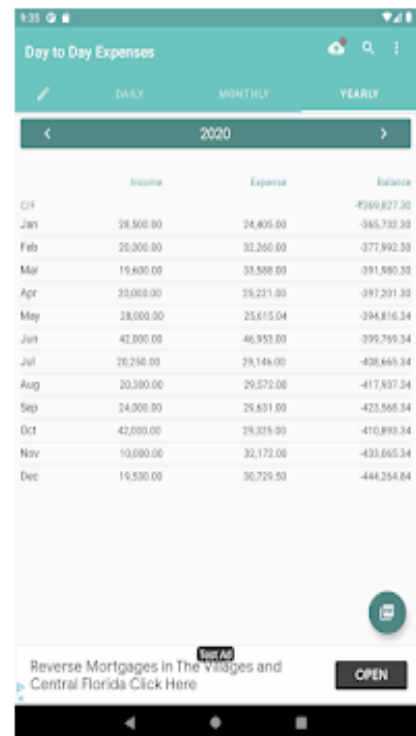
9:35

Day to Day Expenses

DAILY MONTHLY YEARLY

2020

| | Income | Expense | Balance |
|---|---|---|---|
| C/F | | | -₹369,827.30 |
| Jan | 28,500.00 | 24,405.00 | -365,732.30 |
| Feb | 20,000.00 | 32,260.00 | -377,992.30 |
| Mar | 19,600.00 | 33,588.00 | -391,980.30 |
| Apr | 20,000.00 | 25,221.00 | -397,201.30 |
| May | 28,000.00 | 25,615.04 | -394,816.34 |
| Jun | 42,000.00 | 46,953.00 | -399,769.34 |
| Jul | 20,250.00 | 29,146.00 | -408,665.34 |
| Aug | 20,300.00 | 29,572.00 | -417,937.34 |
| Sep | 24,000.00 | 29,631.00 | -423,568.34 |
| Oct | 42,000.00 | 29,325.00 | -410,893.34 |
| Nov | 10,000.00 | 32,172.00 | -433,065.34 |
| Dec | 19,530.00 | 30,729.50 | -444,264.84 |

Test Ad
Reverse Mortgages In The Villages and Central Florida Click Here
OPEN